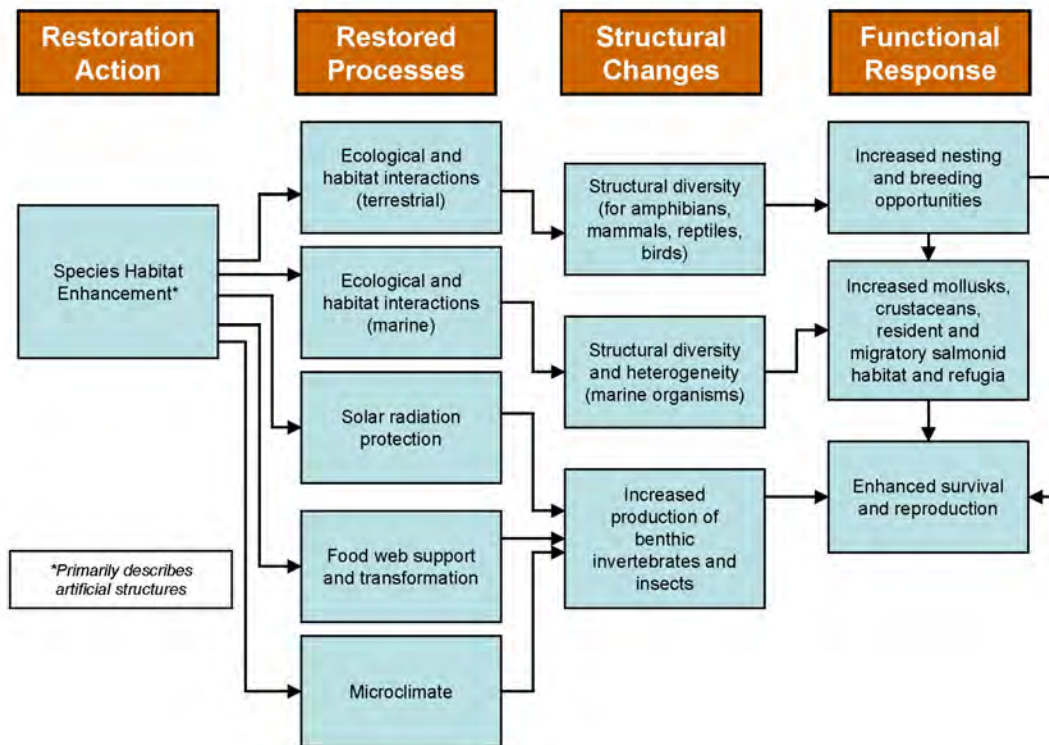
Restoration Action

Restored Processes

Structural Changes

Functional Response

Species Habitat Enhancement*

Ecological and habitat interactions (terrestrial)

Ecological and habitat interactions (marine)

Solar radiation protection

Food web support and transformation

Microclimate

Structural diversity (for amphibians, mammals, reptiles, birds)

Structural diversity and heterogeneity (marine organisms)

Increased production of benthic invertebrates and insects

Increased nesting and breeding opportunities

Increased mollusks, crustaceans, resident and migratory salmonid habitat and refugia

Enhanced survival and reproduction

*Primarily describes artificial structures